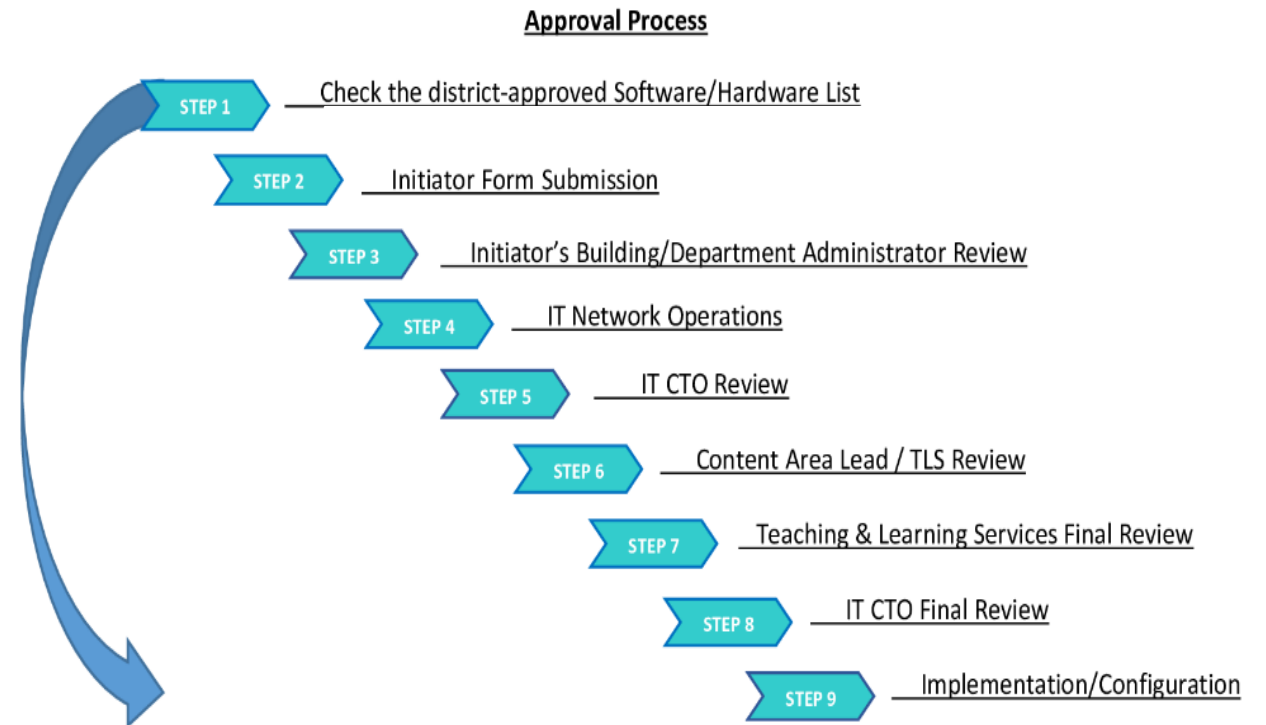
Approval Process

STEP 1 Check the district-approved Software/Hardware List

STEP 2 Initiator Form Submission

STEP 3 Initiator's Building/Department Administrator Review

STEP 4 IT Network Operations

STEP 5 IT CTO Review

STEP 6 Content Area Lead / TLS Review

STEP 7 Teaching & Learning Services Final Review

STEP 8 IT CTO Final Review

STEP 9 Implementation/Configuration